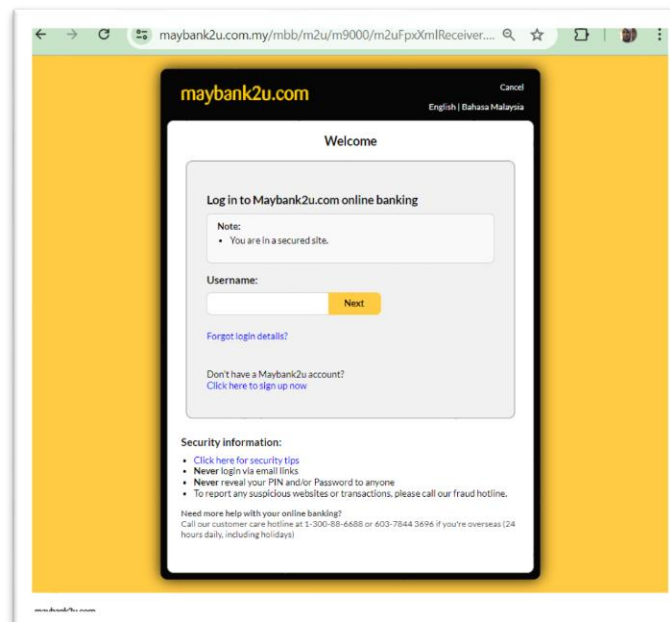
maybank2u.com.my/mbb/m2u/m9000/m2uFpxXmlReceiver....

maybank2u.com

Cancel

English | Bahasa Malaysia

Welcome

Log in to Maybank2u.com online banking

Note:
• You are in a secured site.

Username:

Next

Forgot login details?

Don't have a Maybank2u account?
Click here to sign up now

Security information:

• Click here for security tips
• **Never** login via email links
• **Never** reveal your PIN and/or Password to anyone
• To report any suspicious websites or transactions, please call our fraud hotline.

**Need more help with your online banking?**
Call our customer care hotline at 1-300-88-6688 or 603-7844 3696 if you're overseas (24 hours daily, including holidays)

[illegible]